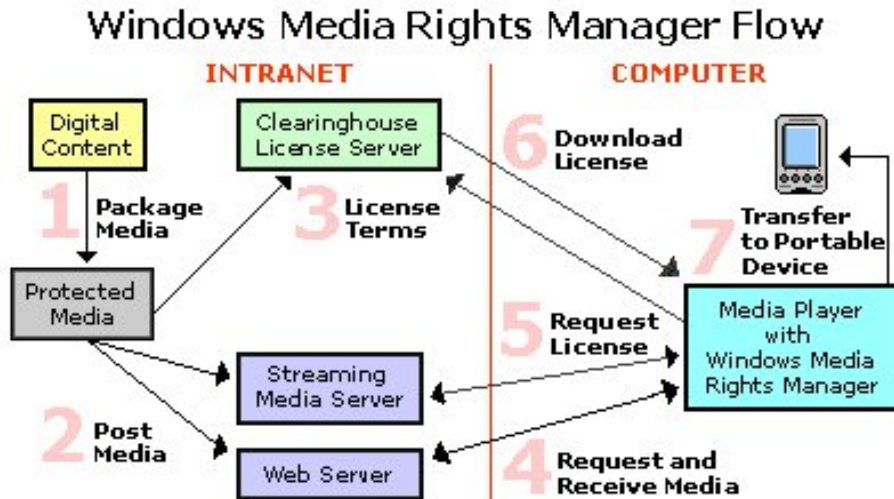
Windows Media Rights Manager Flow

INTRANET

COMPUTER

Digital Content

1 Package Media

Protected Media

Clearinghouse License Server

3 License Terms

2 Post Media

Streaming Media Server

Web Server

6 Download License

7 Transfer to Portable Device

5 Request License

Media Player with Windows Media Rights Manager

4 Request and Receive Media